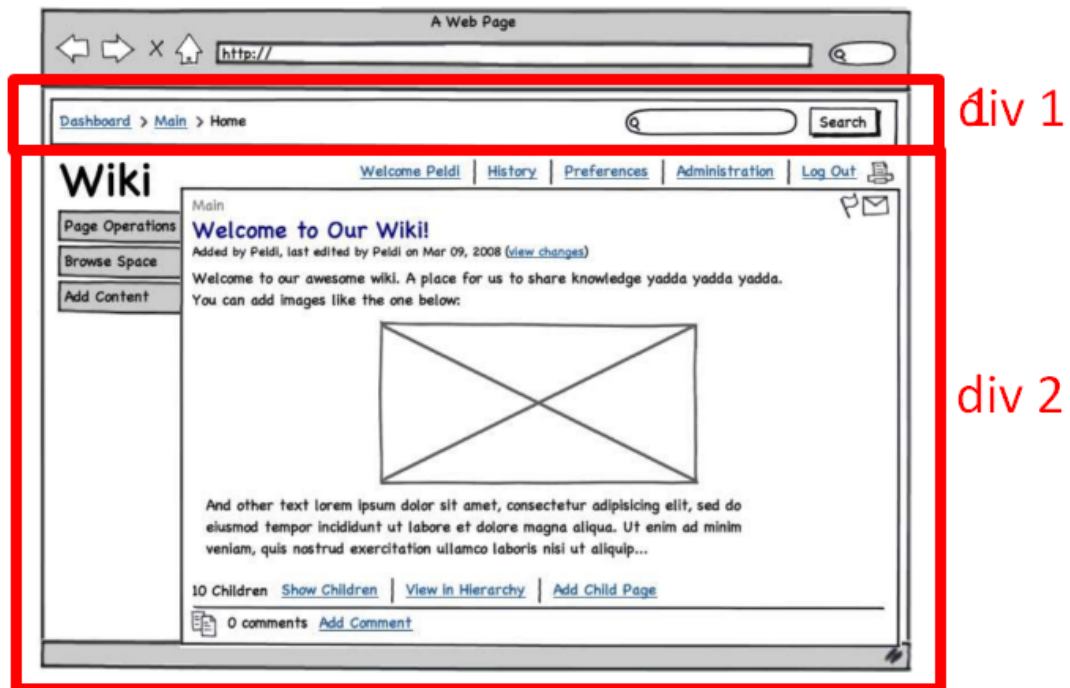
A Web Page

http://

div 1

Dashboard > Main > Home

Search

Wiki

Welcome Peldi | History | Preferences | Administration | Log Out

Page Operations

Browse Space

Add Content

Main

Welcome to Our Wiki!

Added by Peldi, last edited by Peldi on Mar 09, 2008 (view changes)

Welcome to our awesome wiki. A place for us to share knowledge yadda yadda yadda. You can add images like the one below:

And other text lorem ipsum dolor sit amet, consectetur adipisicing elit, sed do eiusmod tempor incididunt ut labore et dolore magna aliqua. Ut enim ad minim veniam, quis nostrud exercitation ullamco laboris nisi ut aliquip...

10 Children Show Children | View in Hierarchy | Add Child Page

0 comments Add Comment

div 2